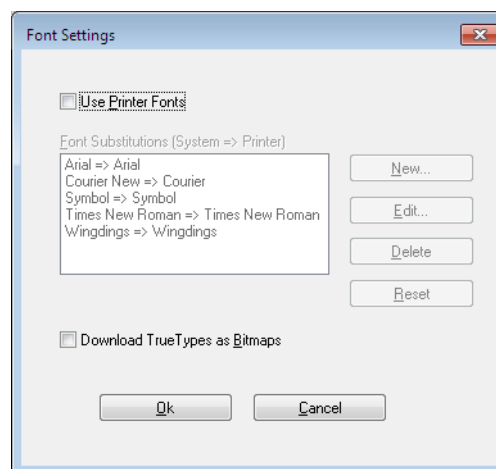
Font Settings

Use Printer Fonts

Font Substitutions (System => Printer)

Arial => Arial
Courier New => Courier
Symbol => Symbol
Times New Roman => Times New Roman
Wingdings => Wingdings

New...

Edit...

Delete

Reset

Download TrueTypes as Bitmaps

Ok

Cancel